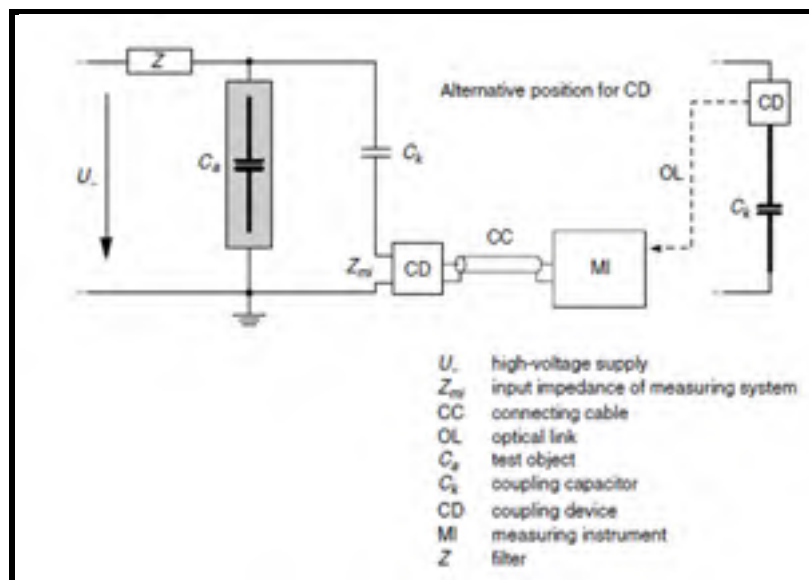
Z

Alternative position for CD

CD

$U_{\sim}$

$C_a$

$C_k$

OL

$C_k$

CC

$Z_{mi}$

CD

MI

| | |
|---|---|
| $U_{\sim}$ | high-voltage supply |
| $Z_{mi}$ | input impedance of measuring system |
| CC | connecting cable |
| OL | optical link |
| $C_a$ | test object |
| $C_k$ | coupling capacitor |
| CD | coupling device |
| MI | measuring instrument |
| $Z$ | filter |